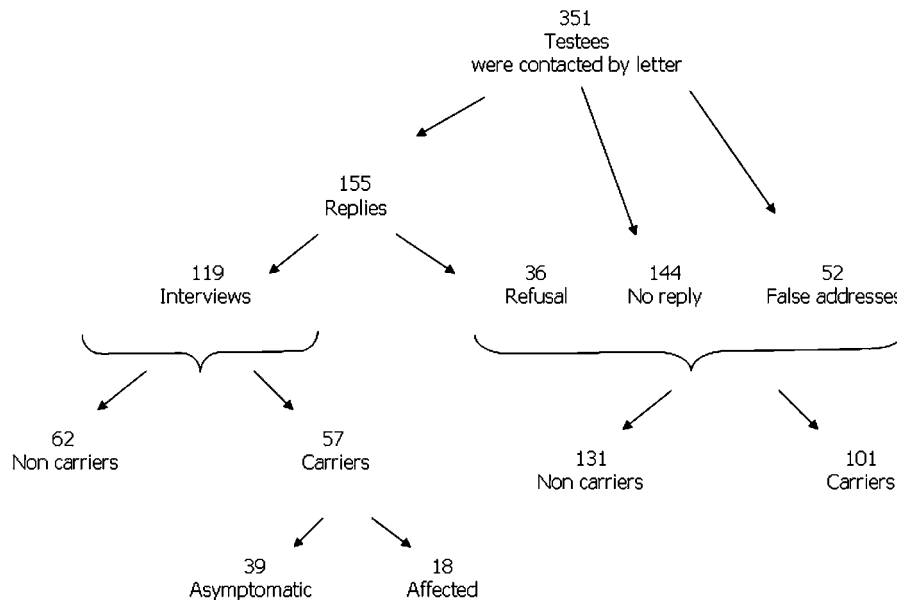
351
Testees
were contacted by letter

155
Replies

119
Interviews

36
Refusal

144
No reply

52
False addresses

62
Non carriers

57
Carriers

131
Non carriers

101
Carriers

39
Asymptomatic

18
Affected